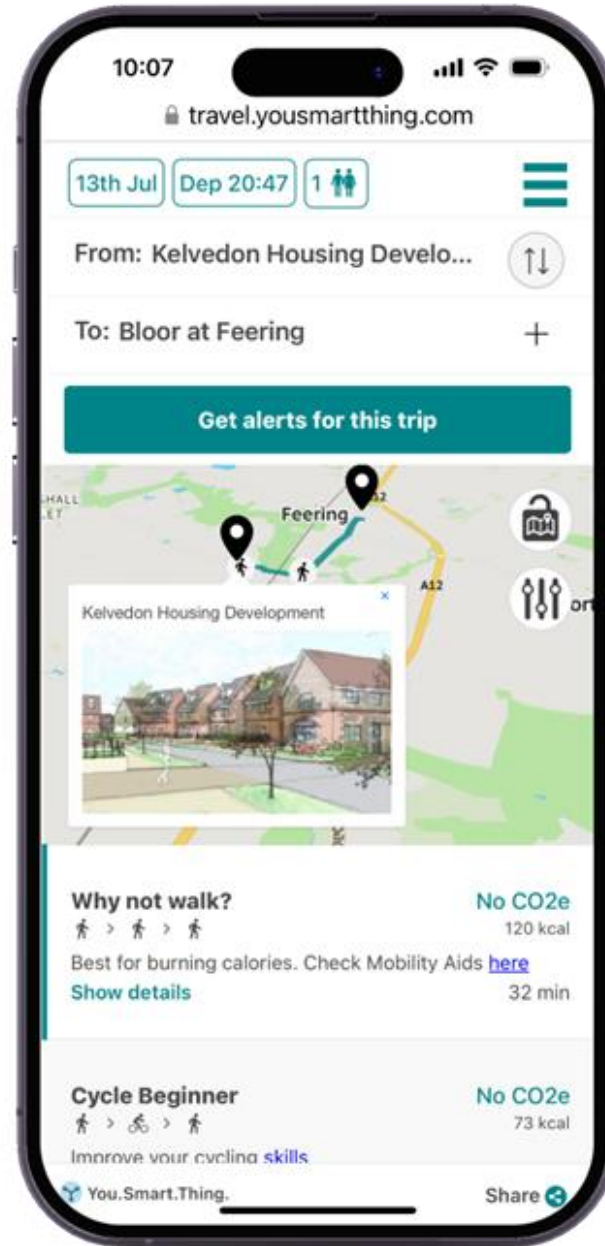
10:07

travel.yousmartthing.com

13th Jul | Dep 20:47 | 1

From: Kelvedon Housing Develo...

To: Bloor at Feering

+

Get alerts for this trip

HALL
LET

Feering

A12

A12

Kelvedon Housing Development

×

or

Why not walk?

No CO2e

120 kcal

Best for burning calories. Check Mobility Aids here

Show details

32 min

Cycle Beginner

No CO2e

73 kcal

Improve your cycling skills

You.Smart.Thing.

Share